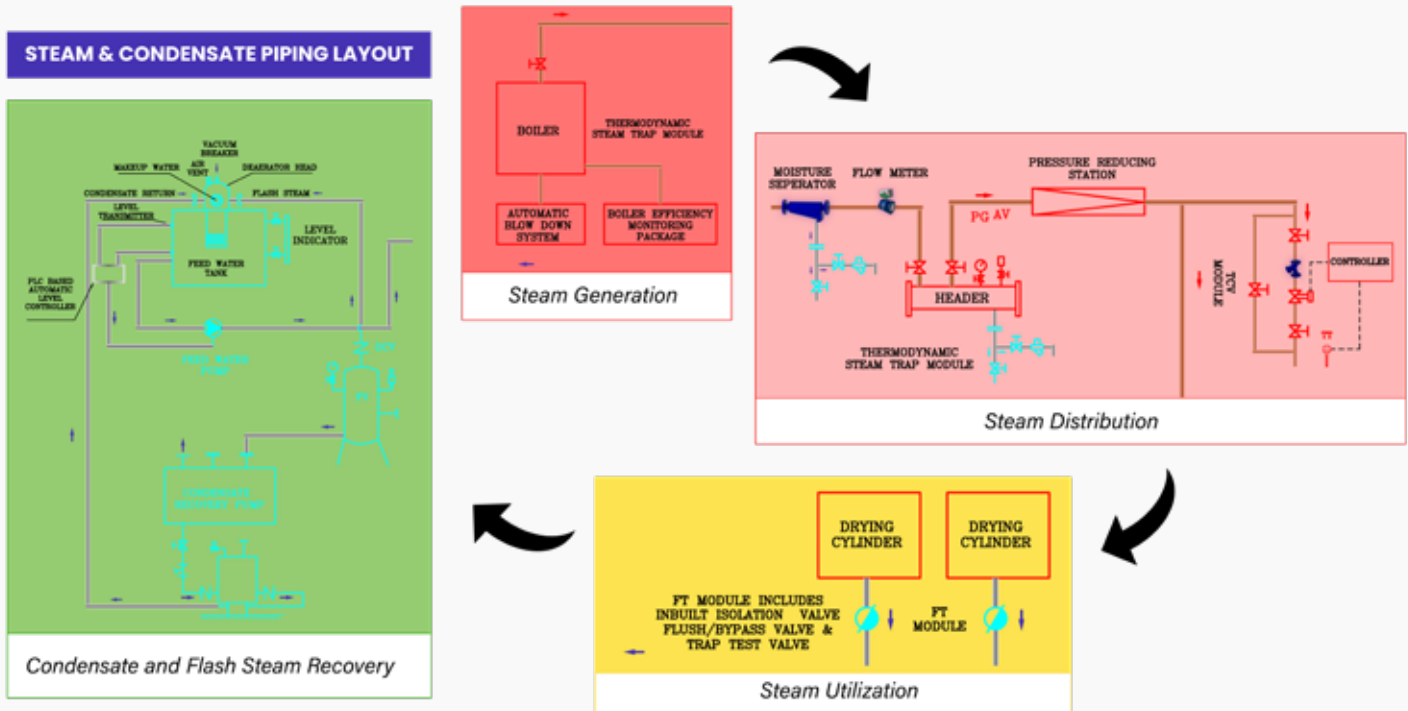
STEAM & CONDENSATE PIPING LAYOUT

VACUUM BREAKER
AIR VENT
MAKEUP WATER
DEAERATOR HEAD
CONDENSATE RETURN
FLASH STEAM
LEVEL TRANSMITTER
LEVEL INDICATOR
FEED WATER TANK
PLC BASED AUTOMATIC LEVEL CONTROLLER
FEED WATER PUMP
NRV
FV
CONDENSATE RECOVERY PUMP

Condensate and Flash Steam Recovery

BOILER
THERMODYNAMIC STEAM TRAP MODULE
AUTOMATIC BLOW DOWN SYSTEM
BOILER EFFICIENCY MONITORING PACKAGE

Steam Generation

MOISTURE SEPERATOR
FLOW METER
PRESSURE REDUCING STATION
PG AV
HEADER
THERMODYNAMIC STEAM TRAP MODULE
TCV MODULE
CONTROLLER
TT

Steam Distribution

DRYING CYLINDER
DRYING CYLINDER
FT MODULE INCLUDES INBUILT ISOLATION VALVE FLUSH/BYPASS VALVE & TRAP TEST VALVE
FT MODULE

Steam Utilization